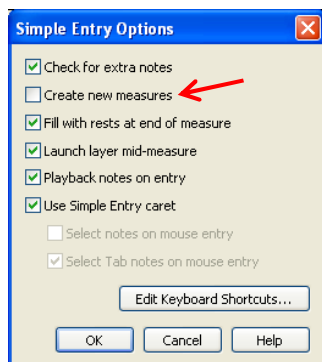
Simple Entry Options

Check for extra notes
Create new measures
Fill with rests at end of measure
Launch layer mid-measure
Playback notes on entry
Use Simple Entry caret
Select notes on mouse entry
Select Tab notes on mouse entry

Edit Keyboard Shortcuts...

OK
Cancel
Help